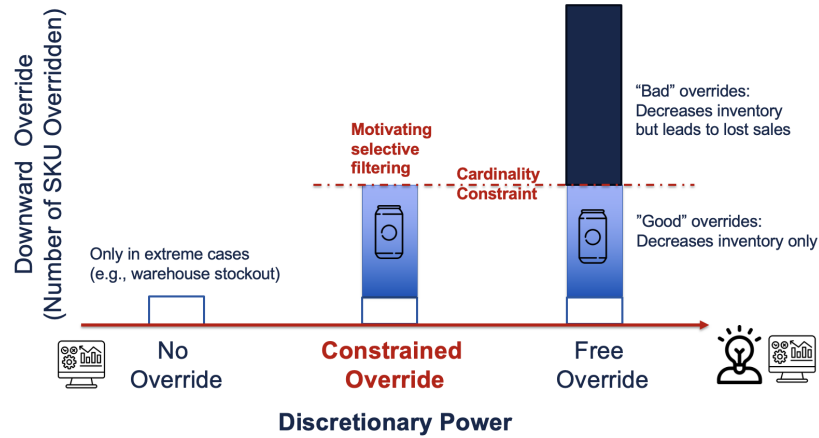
Downward Override
(Number of SKU Overridden)

“Bad” overrides: Decreases inventory but leads to lost sales

Motivating selective filtering

Cardinality Constraint

”Good” overrides: Decreases inventory only

Only in extreme cases (e.g., warehouse stockout)

No Override

Constrained Override

Free Override

Discretionary Power